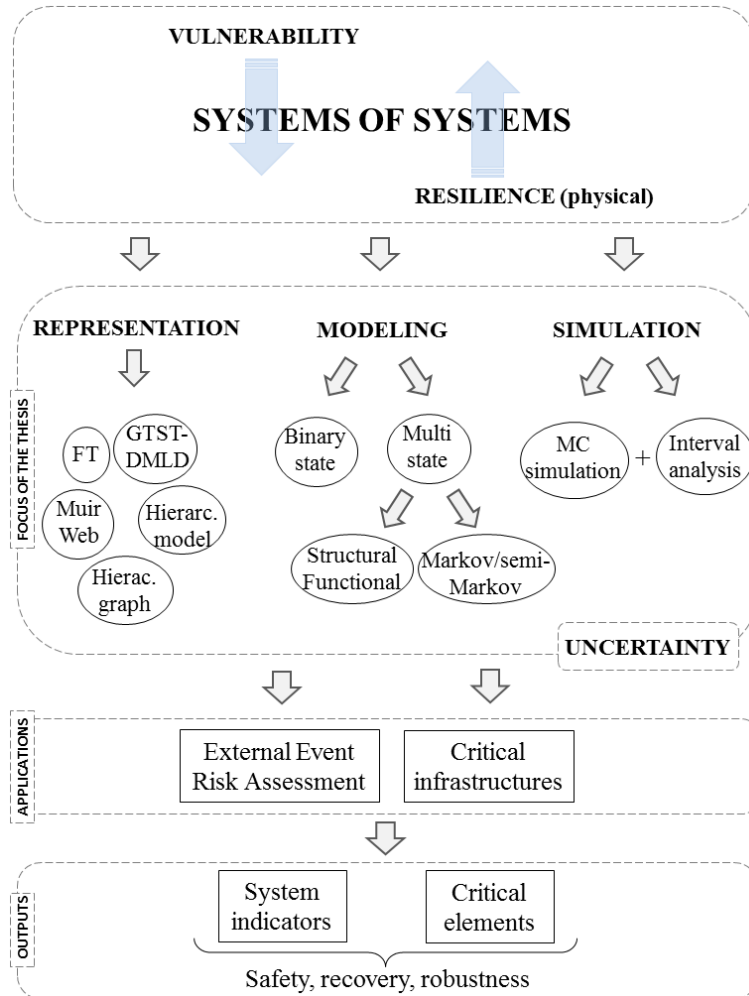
VULNERABILITY

SYSTEMS OF SYSTEMS

RESILIENCE (physical)

FOCUS OF THE THESIS

REPRESENTATION

MODELING

SIMULATION

FT

GTST-DMLD

Muir Web

Hierarc. model

Hierac. graph

Binary state

Multi state

Structural Functional

Markov/semi-Markov

MC simulation

+

Interval analysis

UNCERTAINTY

APPLICATIONS

External Event Risk Assessment

Critical infrastructures

OUTPUTS

System indicators

Critical elements

Safety, recovery, robustness